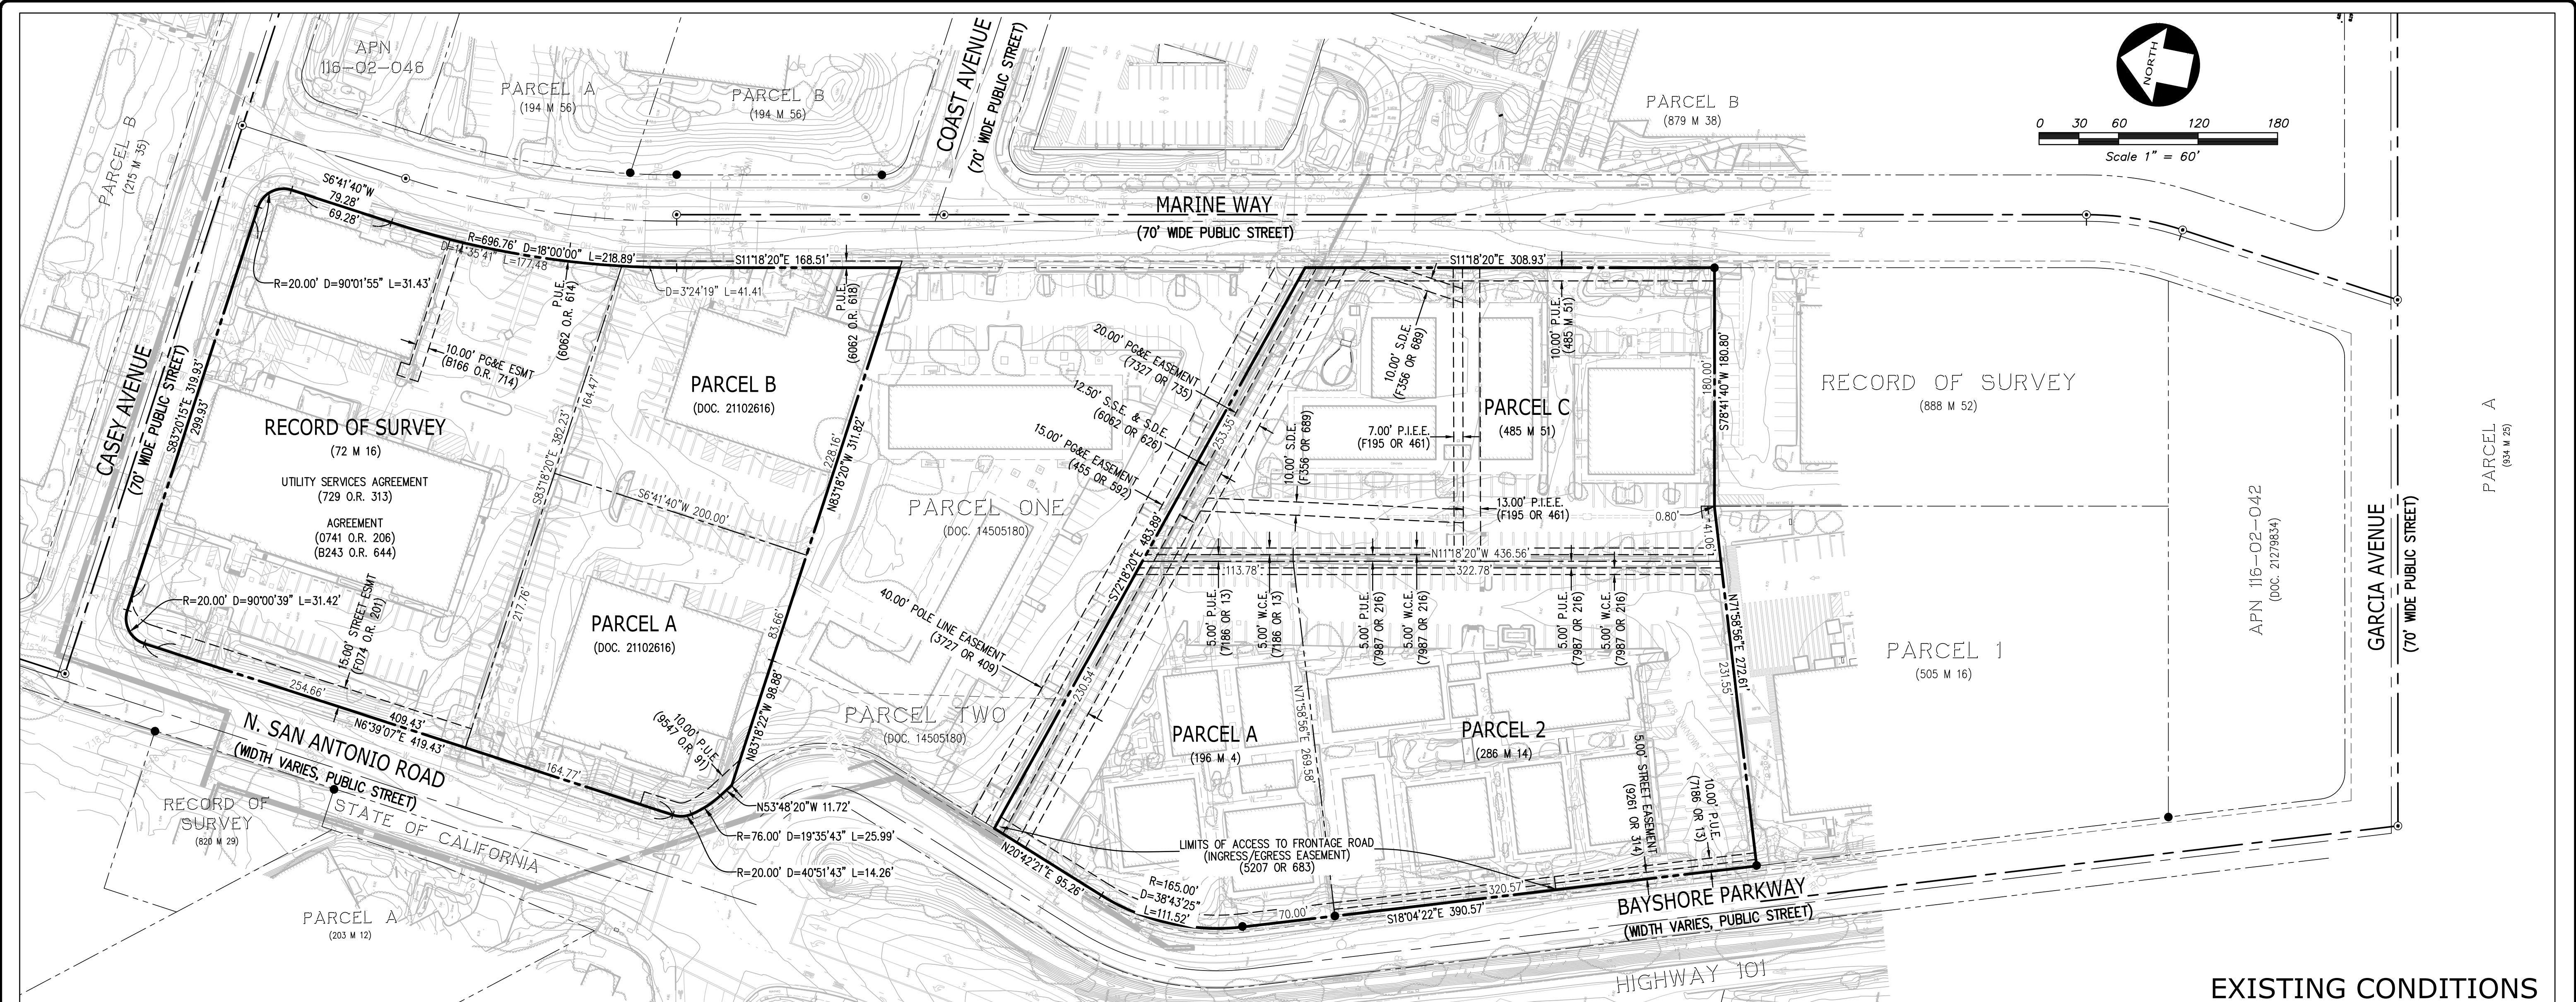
APN
116-02-046

PARCEL A
(194 M 56)

PARCEL B
(194 M 56)

COAST AVENUE
(70' WIDE PUBLIC STREET)

PARCEL B
(879 M 38)

NORTH

0 30 60 120 180
Scale 1" = 60'

PARCEL B
(215 M 35)

MARINE WAY
(70' WIDE PUBLIC STREET)

S6°41'40"W
79.28'
69.28'

R=696.76' D=18°00'00" L=218.89'
D=14°35'41" L=177.48
S11°18'20"E 168.51'
S11°18'20"E 308.93'

R=20.00' D=90°01'55" L=31.43'
D=3°24'19" L=41.41

P.U.E.
(6062 O.R. 614)

P.U.E.
(6062 O.R. 618)

10.00' PG&E ESMT
(B166 O.R. 714)

20.00' PG&E EASEMENT
(7327 OR 735)

12.50' S.S.E. & S.D.E.
(6062 OR 626)

15.00' PG&E EASEMENT
(455 OR 592)

10.00' S.D.E.
(F356 OR 689)

10.00' P.U.E.
(485 M 51)

PARCEL B
(DOC. 21102616)

CASEY AVENUE
(70' WIDE PUBLIC STREET)

S83°20'15"E 319.93'
299.93'

RECORD OF SURVEY
(72 M 16)

UTILITY SERVICES AGREEMENT
(729 O.R. 313)

AGREEMENT
(0741 O.R. 206)
(B243 O.R. 644)

S83°18'20"E 382.23'
164.47'

228.16'
N83°18'20"W 311.82'

S6°41'40"W 200.00'

PARCEL ONE
(DOC. 14505180)

253.35'
10.00' S.D.E.
(F356 OR 689)

7.00' P.I.E.E.
(F195 OR 461)

PARCEL C
(485 M 51)

180.00'
S78°41'40"W 180.80'

RECORD OF SURVEY
(888 M 52)

PARCEL A
(934 M 25)

13.00' P.I.E.E.
(F195 OR 461)

0.80'
41.06'

S72°18'20"E 483.88'

N11°18'20"W 436.56'
113.78'
322.78'

APN 116-02-042
(DOC. 21279834)

GARCIA AVENUE
(70' WIDE PUBLIC STREET)

R=20.00' D=90°00'39" L=31.42'

15.00' STREET ESMT
(F074 O.R. 201)

217.76'

PARCEL A
(DOC. 21102616)

83.66'

40.00' POLE LINE EASEMENT
(3727 OR 409)

5.00' P.U.E.
(7186 OR 13)

5.00' W.C.E.
(7186 OR 13)

5.00' P.U.E.
(7987 OR 216)

5.00' W.C.E.
(7987 OR 216)

5.00' P.U.E.
(7987 OR 216)

5.00' W.C.E.
(7987 OR 216)

N71°58'56"E 272.61'
231.55'

PARCEL 1
(505 M 16)

254.66'
409.43'
N6°39'07"E 419.43'

N83°18'22"W 98.88'

10.00' P.U.E.
(9547 O.R. 91)

PARCEL TWO
(DOC. 14505180)

230.54'

N71°58'56"E 269.58'

PARCEL A
(196 M 4)

PARCEL 2
(286 M 14)

5.00' STREET EASEMENT
(9261 OR 314)

10.00' P.U.E.
(7186 OR 13)

N. SAN ANTONIO ROAD
(WIDTH VARIES, PUBLIC STREET)

164.77'

N53°48'20"W 11.72'

RECORD OF SURVEY
(820 M 29)

STATE OF CALIFORNIA

R=76.00' D=19°35'43" L=25.99'

R=20.00' D=40°51'43" L=14.26'

LIMITS OF ACCESS TO FRONTAGE ROAD
(INGRESS/EGRESS EASEMENT)
(5207 OR 683)

N20°42'21"E 95.26'

R=165.00'
D=38°43'25"
L=111.52'

70.00'
S18°04'22"E 390.57'
320.57'

BAYSHORE PARKWAY
(WIDTH VARIES, PUBLIC STREET)

PARCEL A
(203 M 12)

HIGHWAY 101

EXISTING CONDITIONS